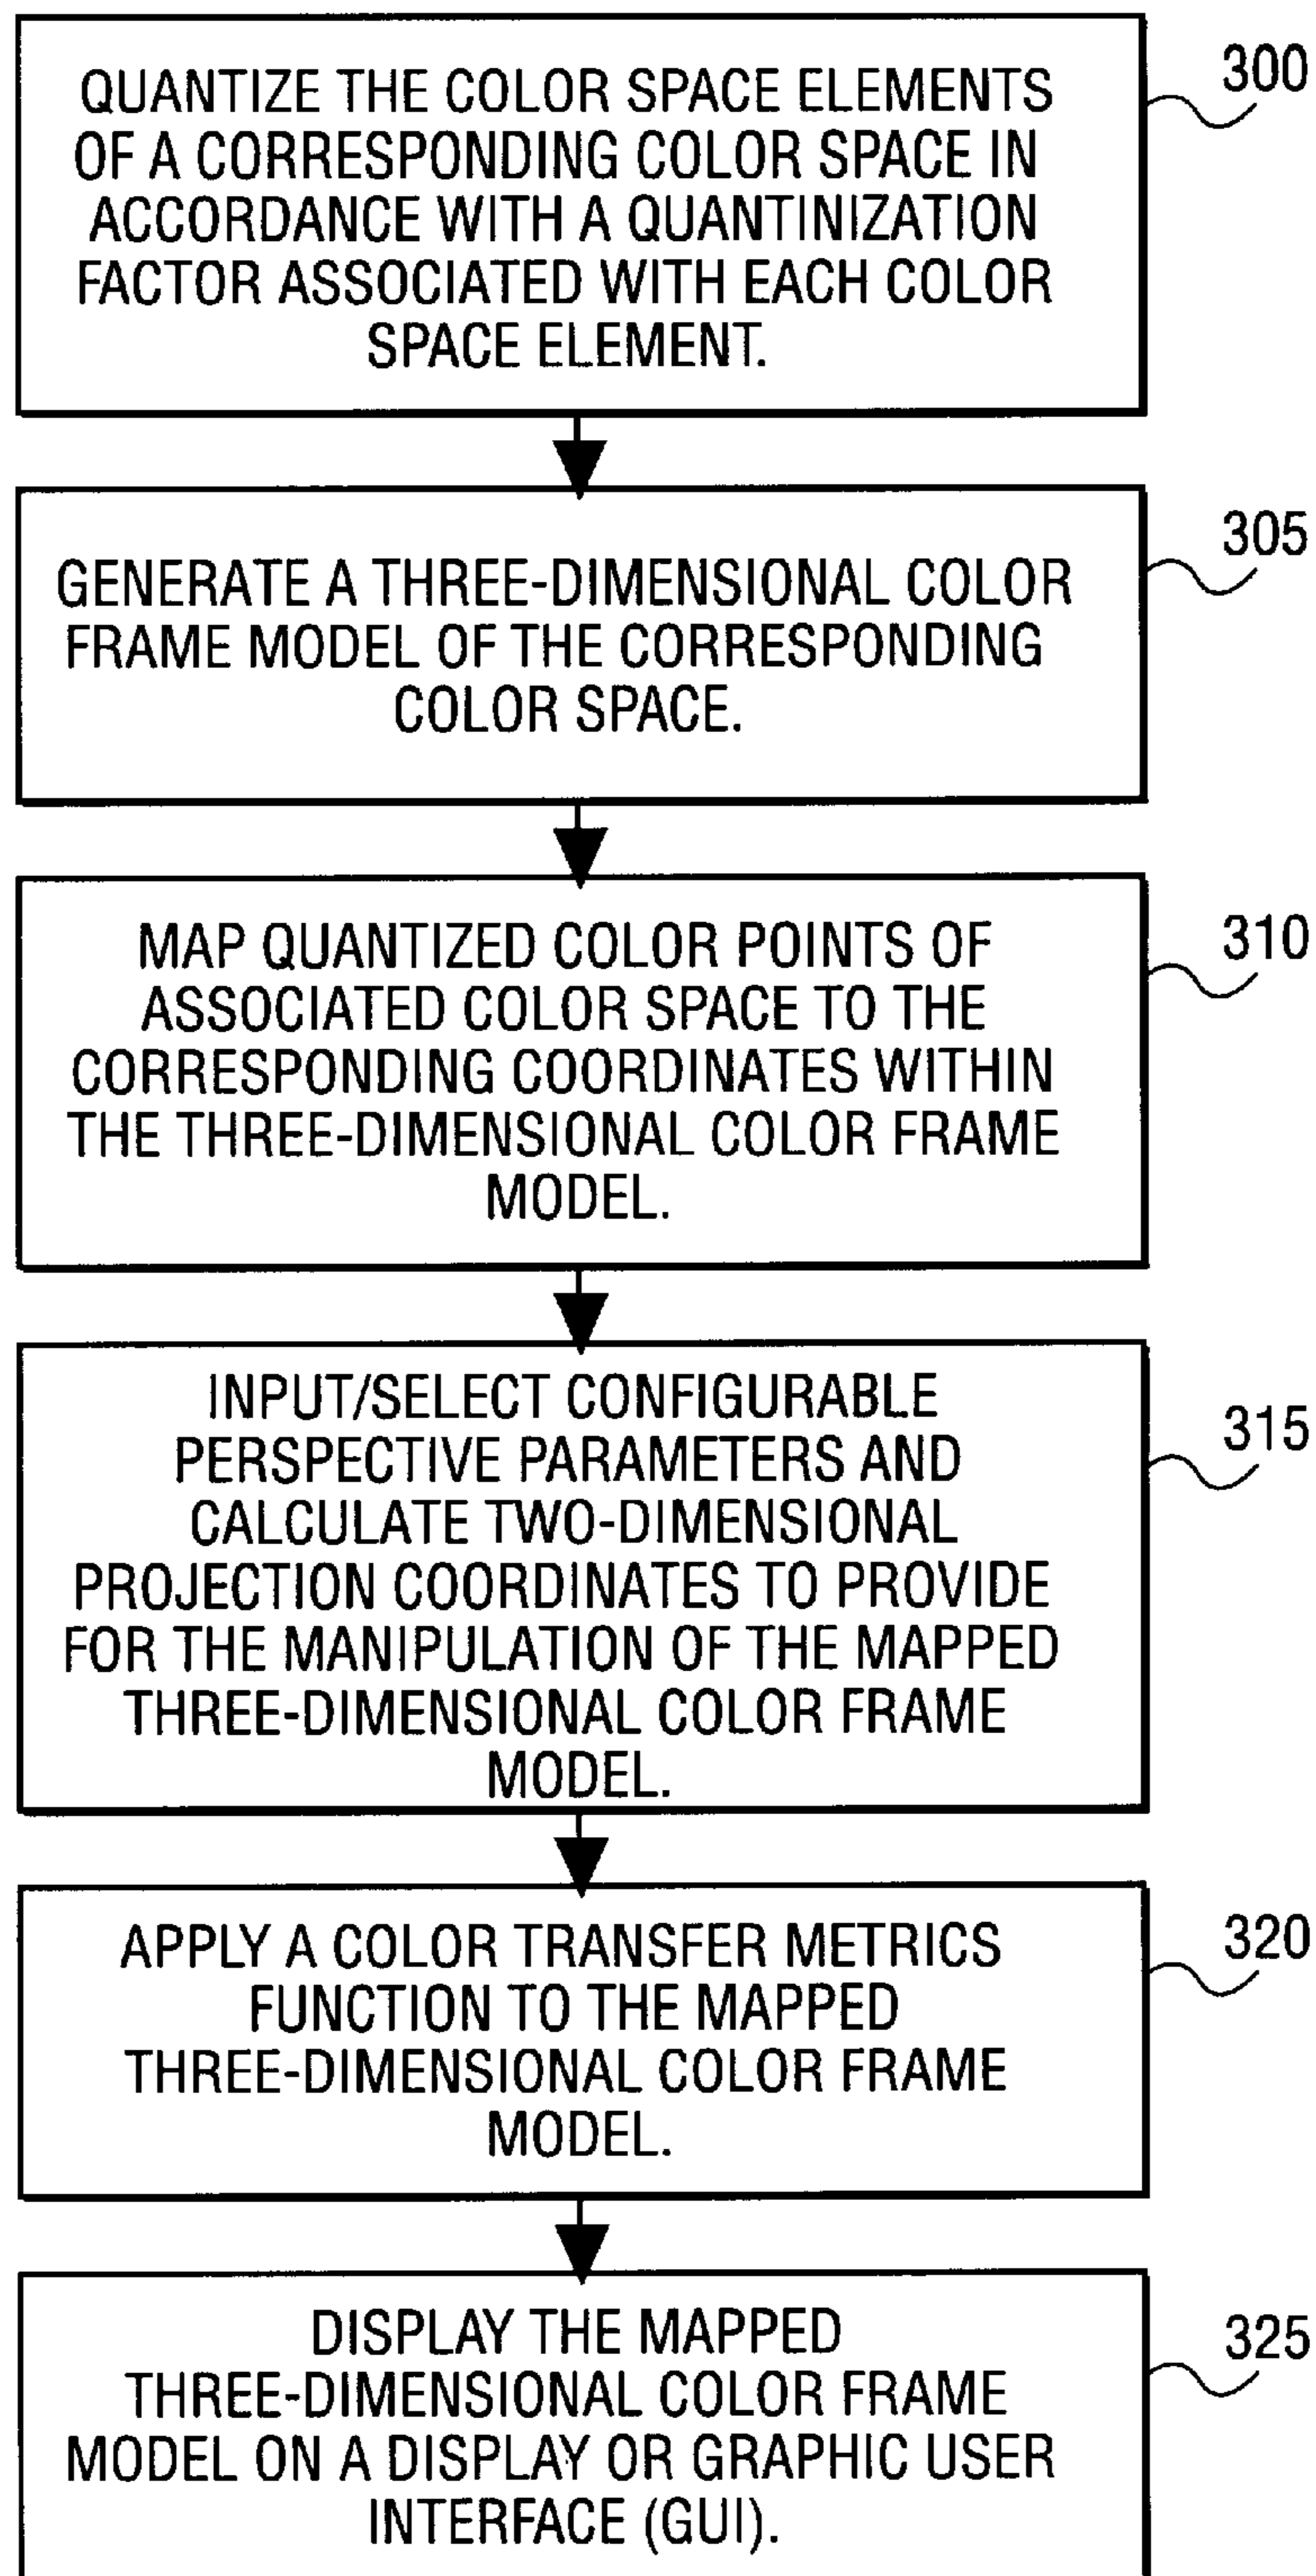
QUANTIZE THE COLOR SPACE ELEMENTS OF A CORRESPONDING COLOR SPACE IN ACCORDANCE WITH A QUANTINIZATION FACTOR ASSOCIATED WITH EACH COLOR SPACE ELEMENT.

300

GENERATE A THREE-DIMENSIONAL COLOR FRAME MODEL OF THE CORRESPONDING COLOR SPACE.

305

MAP QUANTIZED COLOR POINTS OF ASSOCIATED COLOR SPACE TO THE CORRESPONDING COORDINATES WITHIN THE THREE-DIMENSIONAL COLOR FRAME MODEL.

310

INPUT/SELECT CONFIGURABLE PERSPECTIVE PARAMETERS AND CALCULATE TWO-DIMENSIONAL PROJECTION COORDINATES TO PROVIDE FOR THE MANIPULATION OF THE MAPPED THREE-DIMENSIONAL COLOR FRAME MODEL.

315

APPLY A COLOR TRANSFER METRICS FUNCTION TO THE MAPPED THREE-DIMENSIONAL COLOR FRAME MODEL.

320

DISPLAY THE MAPPED THREE-DIMENSIONAL COLOR FRAME MODEL ON A DISPLAY OR GRAPHIC USER INTERFACE (GUI).

325